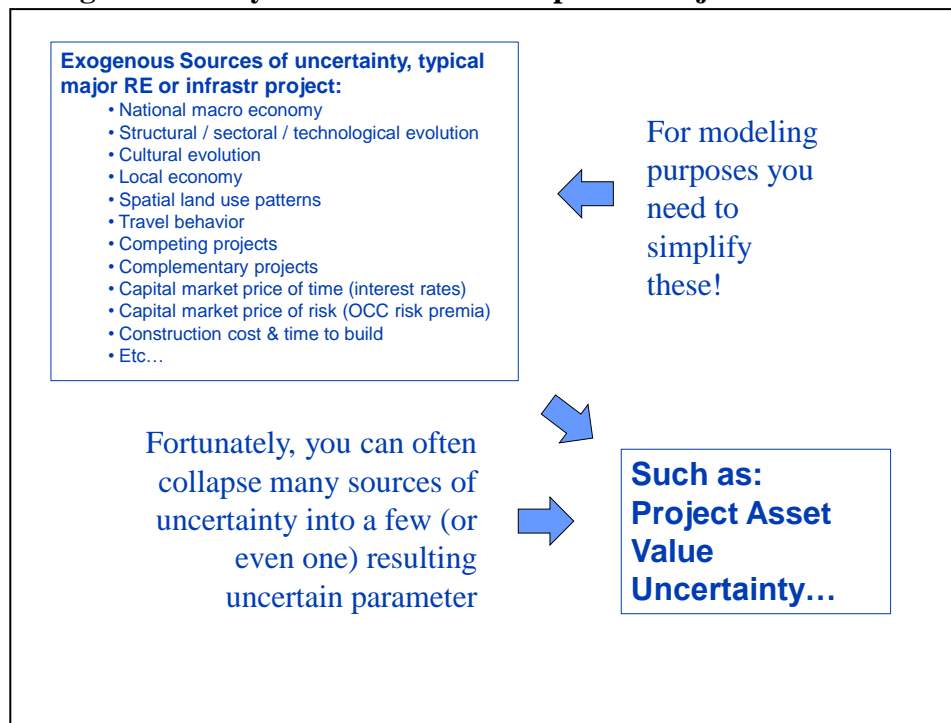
Exogenous Sources of uncertainty, typical major RE or infrastr project:
• National macro economy
• Structural / sectoral / technological evolution
• Cultural evolution
• Local economy
• Spatial land use patterns
• Travel behavior
• Competing projects
• Complementary projects
• Capital market price of time (interest rates)
• Capital market price of risk (OCC risk premia)
• Construction cost & time to build
• Etc…

For modeling purposes you need to simplify these!

Fortunately, you can often collapse many sources of uncertainty into a few (or even one) resulting uncertain parameter

Such as: Project Asset Value Uncertainty…